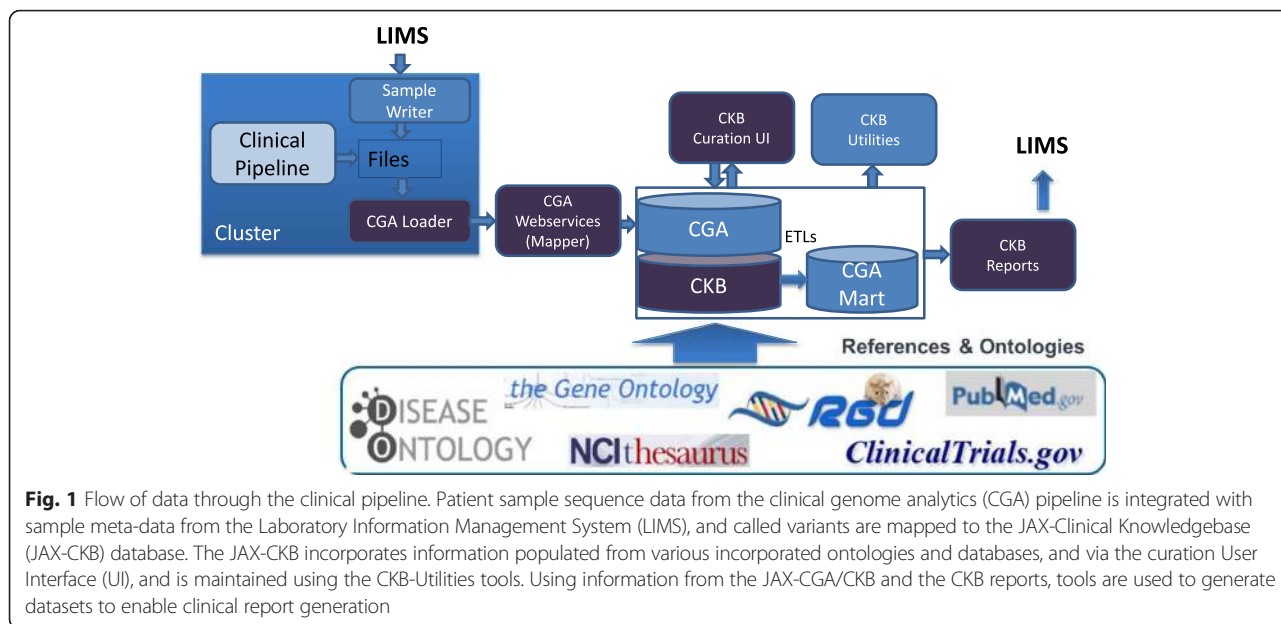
LIMS

Sample Writer

Clinical Pipeline

Files

CGA Loader

Cluster

CGA Webservices (Mapper)

CKB Curation UI

CKB Utilities

LIMS

CGA

ETLs

CKB

CGA Mart

CKB Reports

References & Ontologies

DISEASE ONTOLOGY

the Gene Ontology

RGD

PubMed.gov

NCIthesaurus

ClinicalTrials.gov

**Fig. 1** Flow of data through the clinical pipeline. Patient sample sequence data from the clinical genome analytics (CGA) pipeline is integrated with sample meta-data from the Laboratory Information Management System (LIMS), and called variants are mapped to the JAX-Clinical Knowledgebase (JAX-CKB) database. The JAX-CKB incorporates information populated from various incorporated ontologies and databases, and via the curation User Interface (UI), and is maintained using the CKB-Utilities tools. Using information from the JAX-CGA/CKB and the CKB reports, tools are used to generate datasets to enable clinical report generation